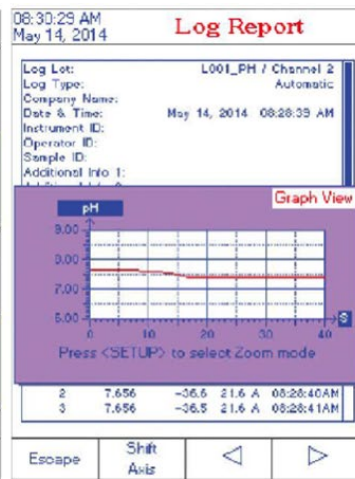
08:30:29 AM
May 14, 2014

Log Report

Log Lot: L001_PH / Channel 2
Log Type: Automatic
Company Name:
Date & Time: May 14, 2014 08:28:39 AM
Instrument ID:
Operator ID:
Sample ID:
Additional Info 1:
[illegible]

Graph View

pH

9.00
8.00
7.00
6.00
5.00

0 10 20 30 40 S

Press <SETUP> to select Zoom mode

| 2 | 7.656 | -36.5 | 21.6 A | 08:28:40AM |
|---|---|---|---|---|
| 3 | 7.656 | -36.5 | 21.6 A | 08:28:41AM |

Escape
Shift Axis
◁
▷